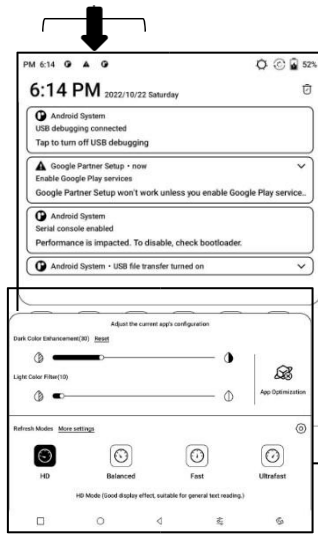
PM 6:14

52%

6:14 PM 2022/10/22 Saturday

Android System
USB debugging connected
Tap to turn off USB debugging

Google Partner Setup • now
Enable Google Play services
Google Partner Setup won't work unless you enable Google Play service..

Android System
Serial console enabled
Performance is impacted. To disable, check bootloader.

Android System • USB file transfer turned on

Adjust the current app's configuration

Dark Color Enhancement(30) Reset

Light Color Filter(10)

App Optimization

Refresh Modes More settings

HD

Balanced

Fast

Ultrafast

HD Mode (Good display effect, suitable for general text reading.)